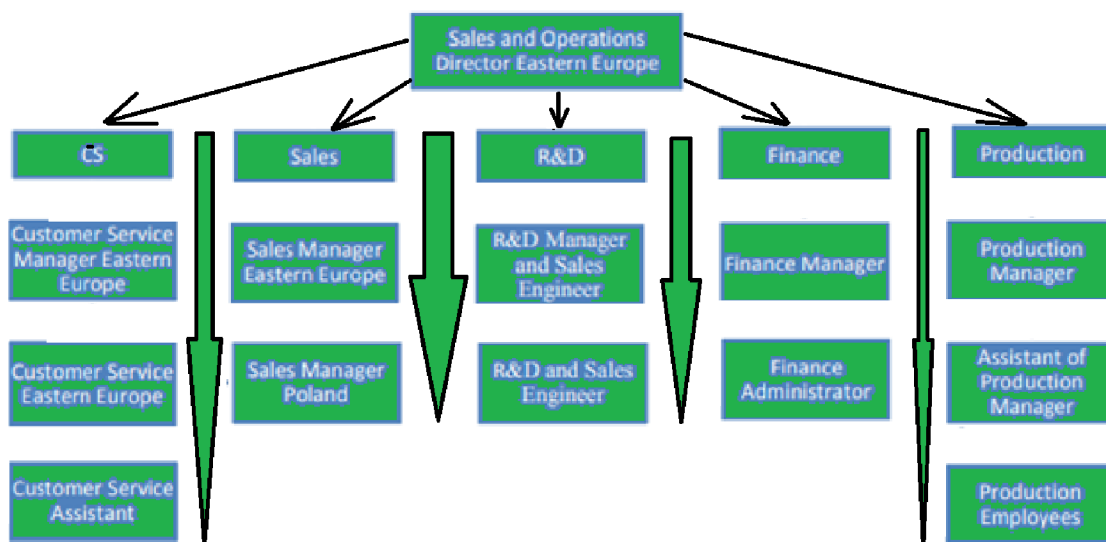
Sales and Operations Director Eastern Europe

CS

Customer Service Manager Eastern Europe

Customer Service Eastern Europe

Customer Service Assistant

Sales

Sales Manager Eastern Europe

Sales Manager Poland

R&D

R&D Manager and Sales Engineer

R&D and Sales Engineer

Finance

Finance Manager

Finance Administrator

Production

Production Manager

Assistant of Production Manager

Production Employees